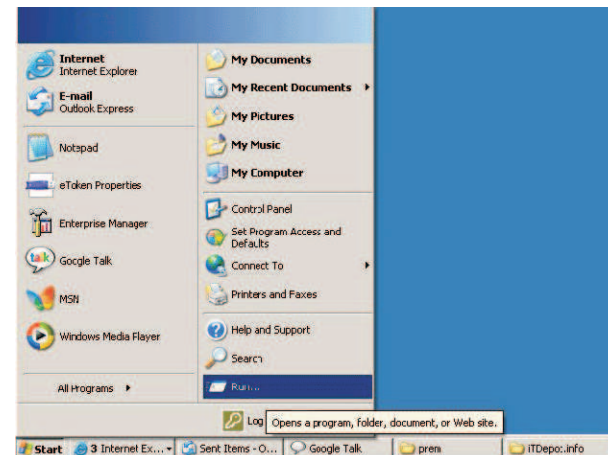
Internet
Internet Explorer

E-mail
Outlook Express

Notepad

eToken Properties

Enterprise Manager

Google Talk

MSN

Windows Media Player

All Programs

My Documents

My Recent Documents

My Pictures

My Music

My Computer

Control Panel

Set Program Access and Defaults

Connect To

Printers and Faxes

Help and Support

Search

Run...

Log

Opens a program, folder, document, or Web site.

Start

3 Internet Ex...

Sent Items - O...

Google Talk

prem

iTDepot.info